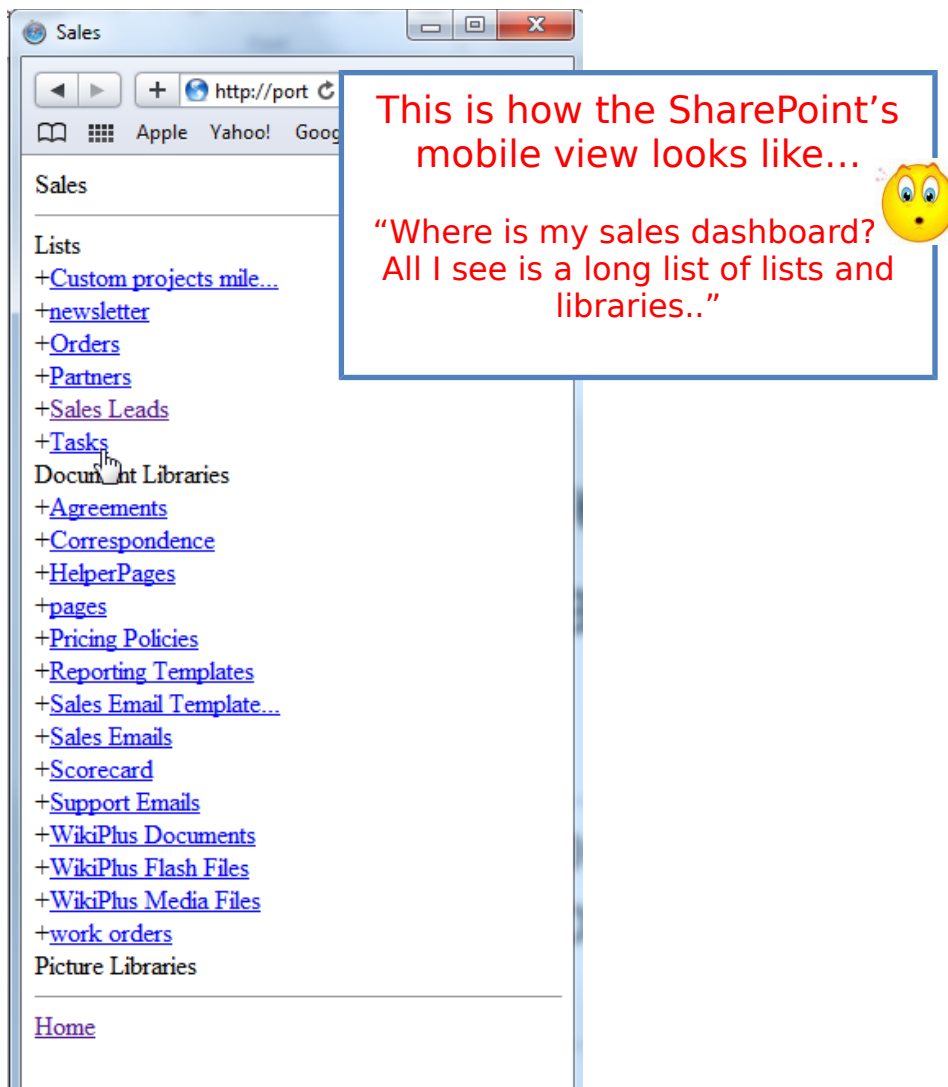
Sales

http://port

Apple Yahoo! Goog

This is how the SharePoint's mobile view looks like…

"Where is my sales dashboard? All I see is a long list of lists and libraries.."

Sales

Lists
+Custom projects mile...
+newsletter
+Orders
+Partners
+Sales Leads
+Tasks
Docu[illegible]nt Libraries
+Agreements
+Correspondence
+HelperPages
+pages
+Pricing Policies
+Reporting Templates
+Sales Email Template...
+Sales Emails
+Scorecard
+Support Emails
+WikiPlus Documents
+WikiPlus Flash Files
+WikiPlus Media Files
+work orders
Picture Libraries

Home